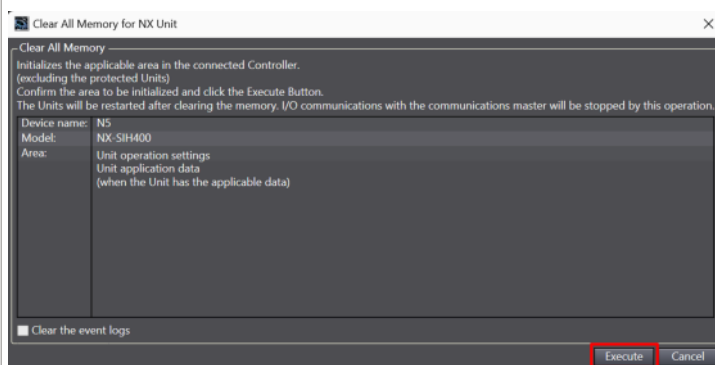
Clear All Memory for NX Unit

Clear All Memory

Initializes the applicable area in the connected Controller.
(excluding the protected Units)
Confirm the area to be initialized and click the Execute Button.
The Units will be restarted after clearing the memory. I/O communications with the communications master will be stopped by this operation.

| | |
|---|---|
| Device name: | N5 |
| Model: | NX-SIH400 |
| Area: | Unit operation settings<br>Unit application data<br>(when the Unit has the applicable data) |

Clear the event logs

Execute Cancel